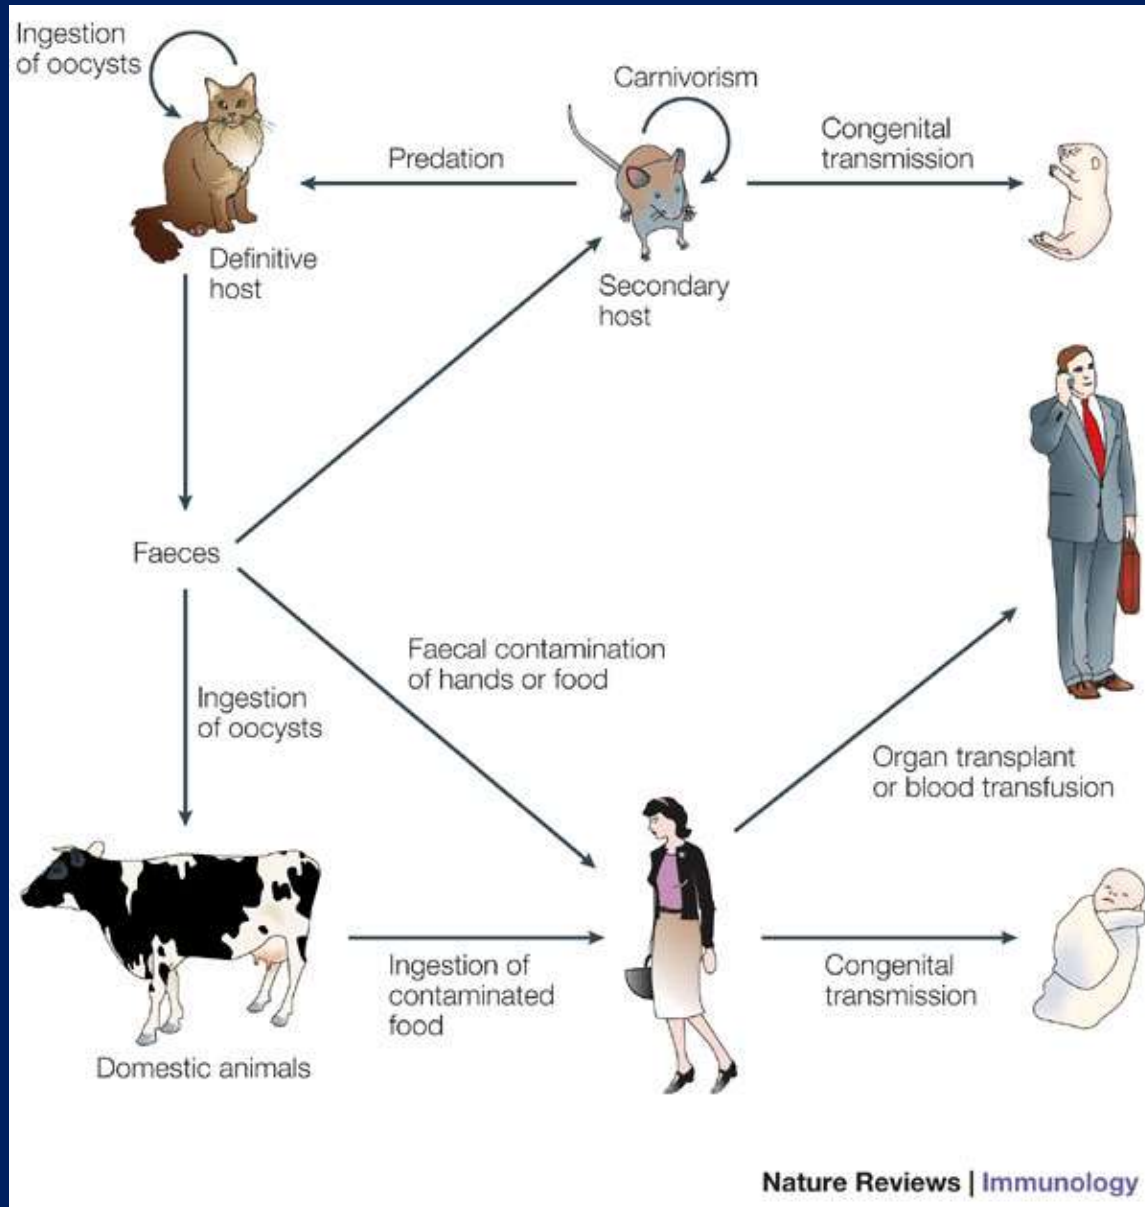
Ingestion of oocysts

Carnivorism

Predation

Congenital transmission

Definitive host

Secondary host

Faeces

Faecal contamination of hands or food

Ingestion of oocysts

Organ transplant or blood transfusion

Ingestion of contaminated food

Congenital transmission

Domestic animals

Nature Reviews | Immunology